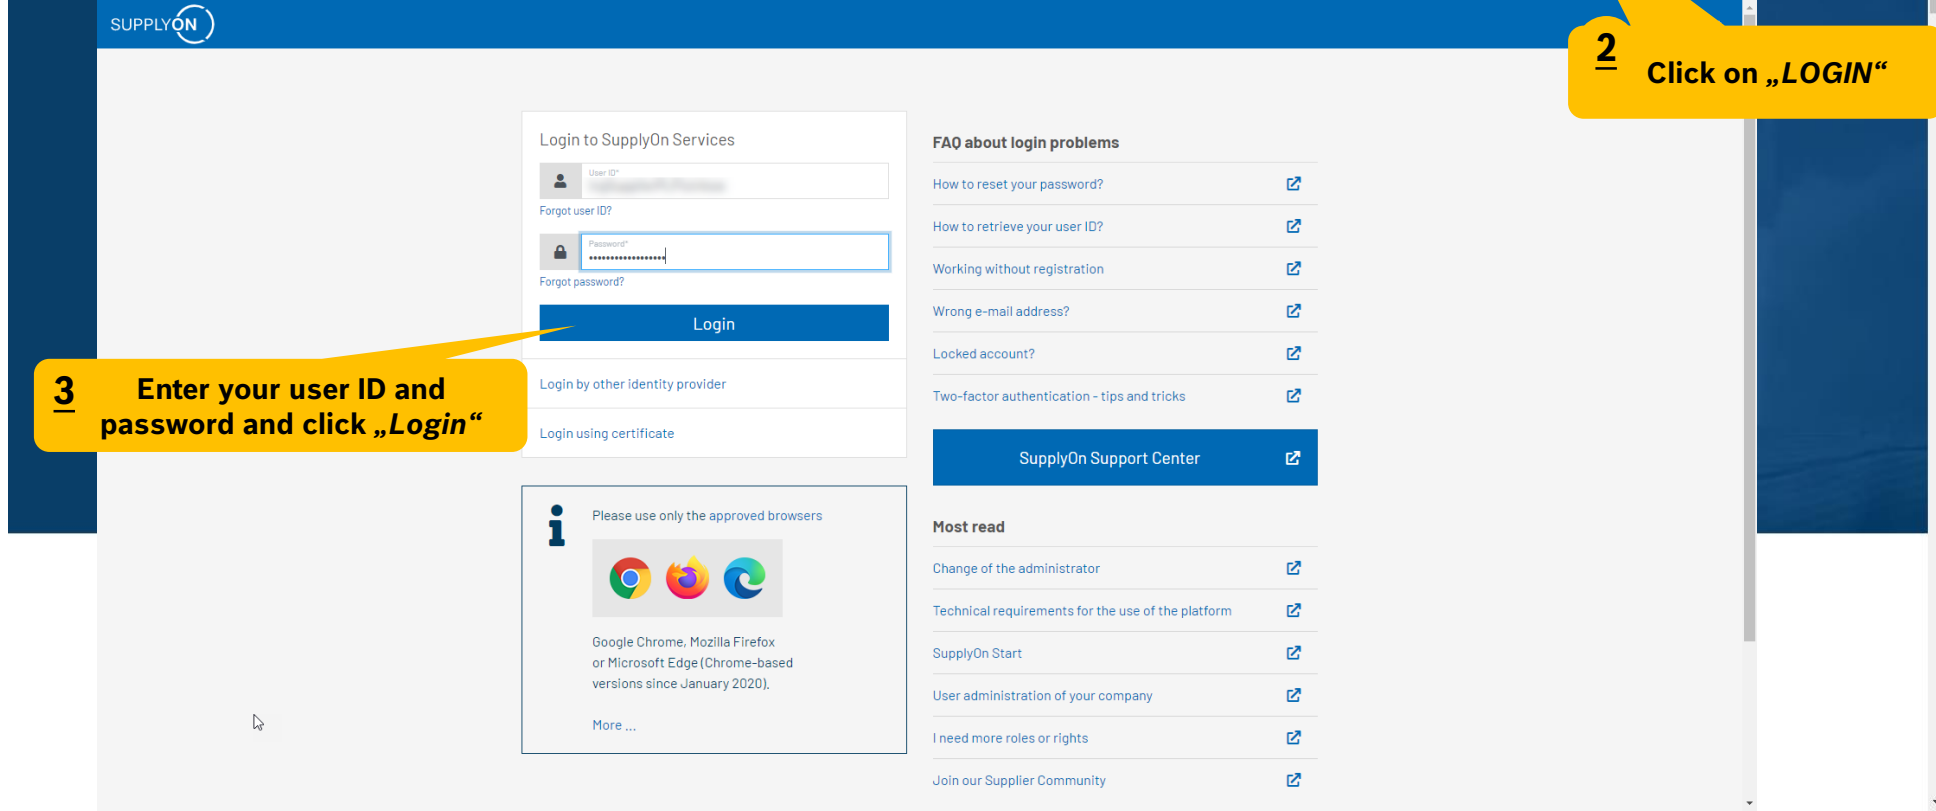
SUPPLYON

2 Click on „LOGIN“

Login to SupplyOn Services

User ID*
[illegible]

Forgot user ID?

Password*
•••••••••••••••••

Forgot password?

Login

3 Enter your user ID and password and click „Login“

Login by other identity provider

Login using certificate

Please use only the approved browsers

Google Chrome, Mozilla Firefox or Microsoft Edge (Chrome-based versions since January 2020).

More ...

FAQ about login problems

How to reset your password?

How to retrieve your user ID?

Working without registration

Wrong e-mail address?

Locked account?

Two-factor authentication - tips and tricks

SupplyOn Support Center

Most read

Change of the administrator

Technical requirements for the use of the platform

SupplyOn Start

User administration of your company

I need more roles or rights

Join our Supplier Community